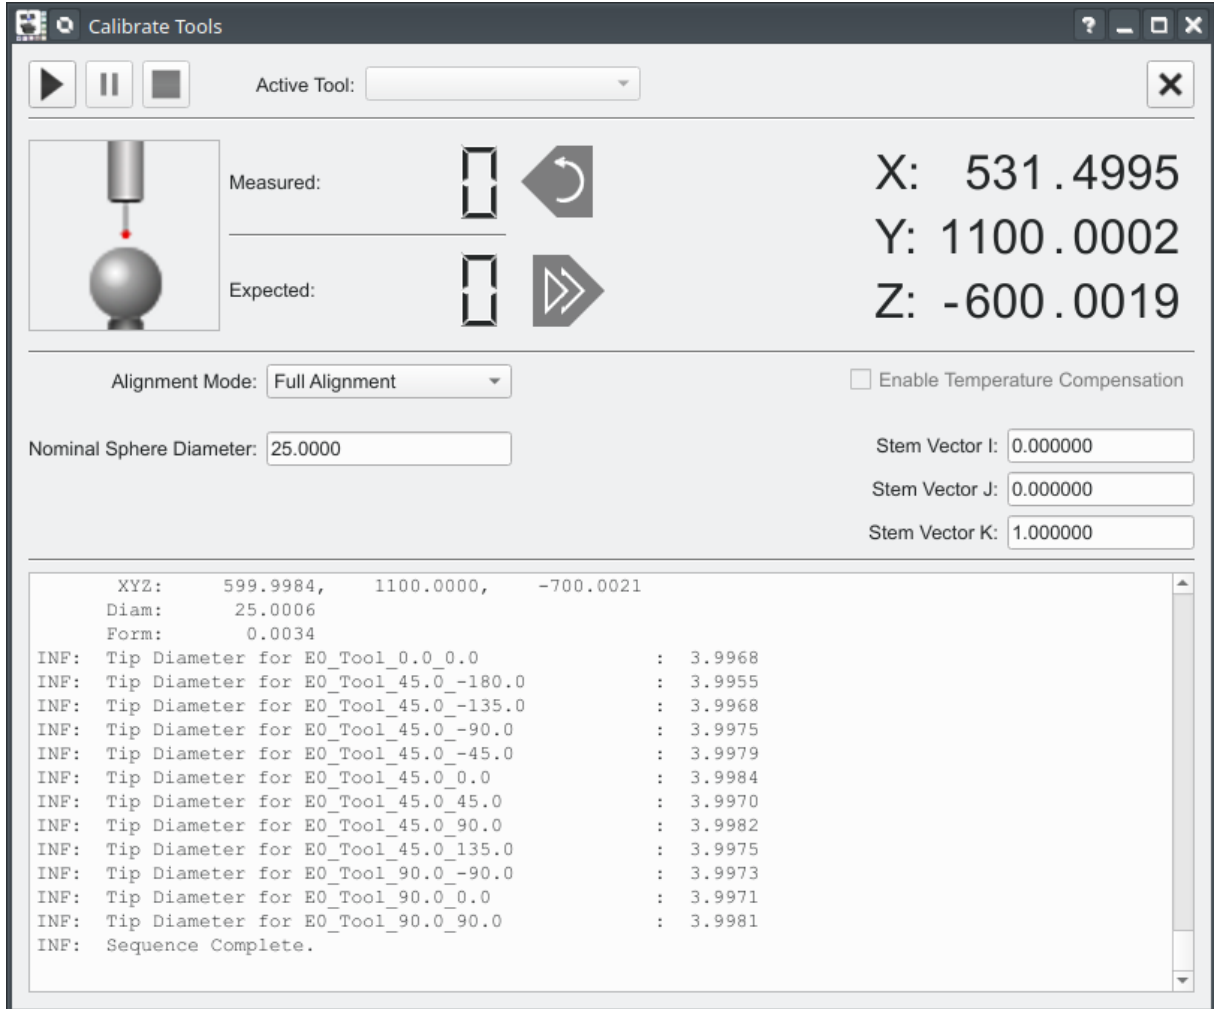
Calibrate Tools

? _ □ X

Active Tool:

X

Measured: 0

Expected: 0

X: 531.4995
Y: 1100.0002
Z: -600.0019

Alignment Mode: Full Alignment

Enable Temperature Compensation

Nominal Sphere Diameter: 25.0000

Stem Vector I: 0.000000
Stem Vector J: 0.000000
Stem Vector K: 1.000000

XYZ: 599.9984, 1100.0000, -700.0021
Diam: 25.0006
Form: 0.0034
INF: Tip Diameter for E0_Tool_0.0_0.0 : 3.9968
INF: Tip Diameter for E0_Tool_45.0_-180.0 : 3.9955
INF: Tip Diameter for E0_Tool_45.0_-135.0 : 3.9968
INF: Tip Diameter for E0_Tool_45.0_-90.0 : 3.9975
INF: Tip Diameter for E0_Tool_45.0_-45.0 : 3.9979
INF: Tip Diameter for E0_Tool_45.0_0.0 : 3.9984
INF: Tip Diameter for E0_Tool_45.0_45.0 : 3.9970
INF: Tip Diameter for E0_Tool_45.0_90.0 : 3.9982
INF: Tip Diameter for E0_Tool_45.0_135.0 : 3.9975
INF: Tip Diameter for E0_Tool_90.0_-90.0 : 3.9973
INF: Tip Diameter for E0_Tool_90.0_0.0 : 3.9971
INF: Tip Diameter for E0_Tool_90.0_90.0 : 3.9981
INF: Sequence Complete.